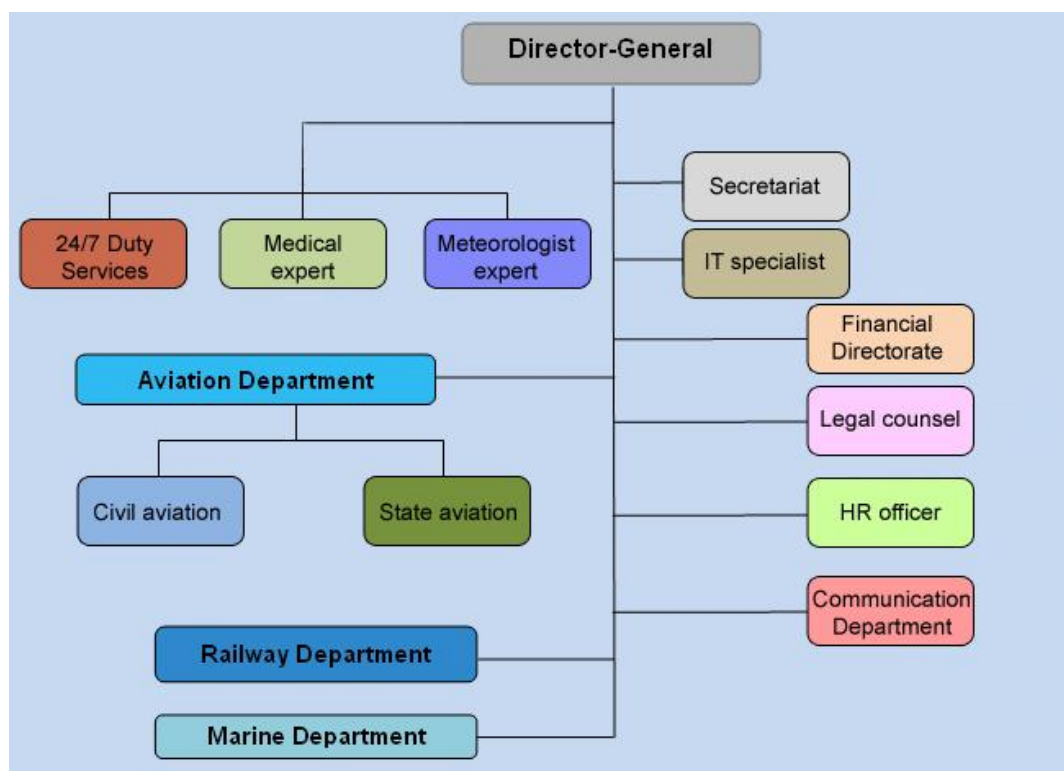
Director-General

24/7 Duty Services

Medical expert

Meteorologist expert

Secretariat

IT specialist

Financial Directorate

Aviation Department

Legal counsel

Civil aviation

State aviation

HR officer

Communication Department

Railway Department

Marine Department